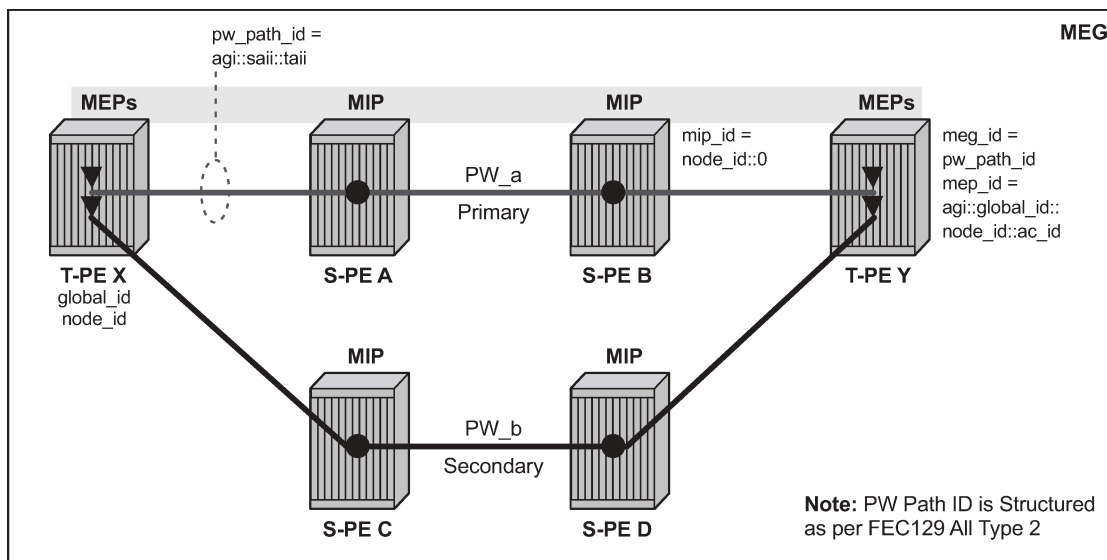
pw_path_id = agi::saii::taii

MEG

MEPs

MIP

MIP

MEPs

mip_id = node_id::0

meg_id = pw_path_id

mep_id = agi::global_id:: node_id::ac_id

PW_a

Primary

T-PE X

global_id

node_id

S-PE A

S-PE B

T-PE Y

MIP

MIP

PW_b

Secondary

S-PE C

S-PE D

**Note:** PW Path ID is Structured as per FEC129 All Type 2